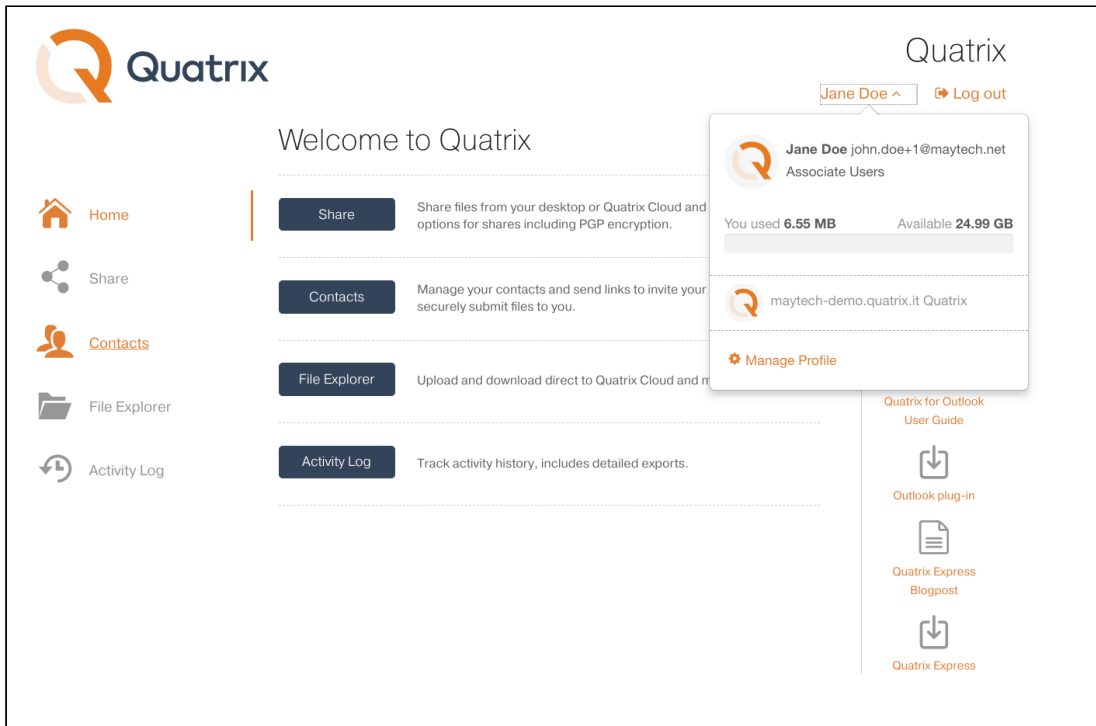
Quatrix

Quatrix

Jane Doe ^ Log out

Welcome to Quatrix

Home

Share

Contacts

File Explorer

Activity Log

Share

Share files from your desktop or Quatrix Cloud and options for shares including PGP encryption.

Contacts

Manage your contacts and send links to invite your securely submit files to you.

File Explorer

Upload and download direct to Quatrix Cloud and m

Activity Log

Track activity history, includes detailed exports.

Jane Doe john.doe+1@maytech.net
Associate Users

You used 6.55 MB Available 24.99 GB

maytech-demo.quatrix.it Quatrix

Manage Profile

Quatrix for Outlook User Guide

Outlook plug-in

Quatrix Express Blogpost

Quatrix Express